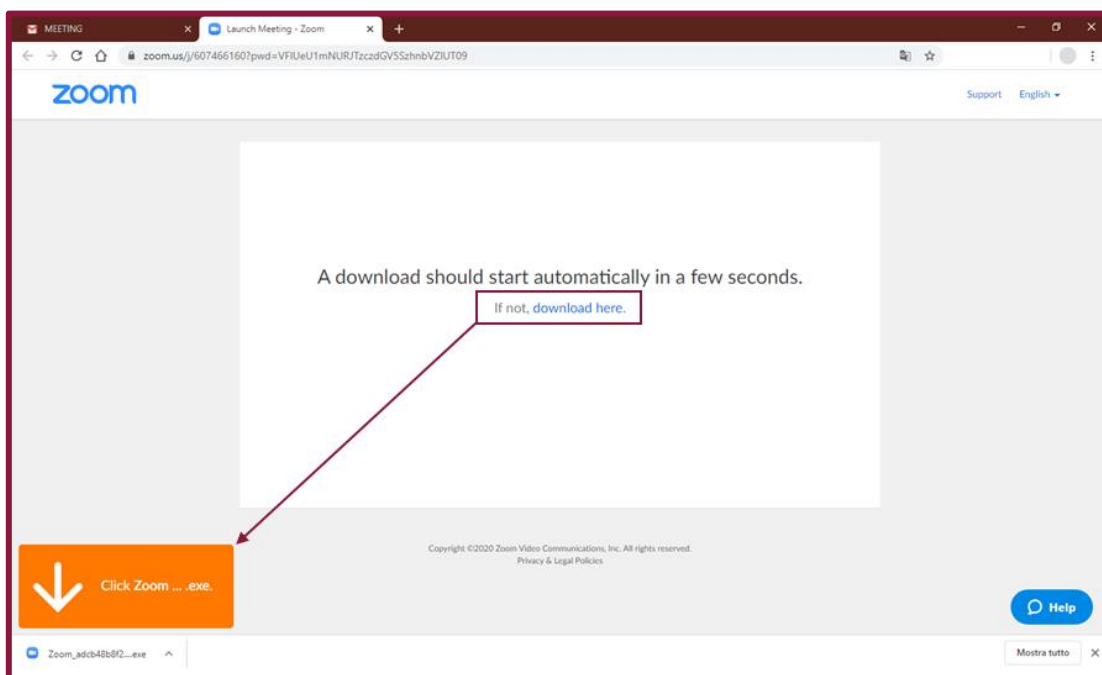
MEETING ×
Launch Meeting - Zoom ×
+
zoom.us/j/607466160?pwd=VFlUeU1mNURJTzczdGV5SzhnbVZlUT09

zoom
Support English

A download should start automatically in a few seconds.
If not, download here.

Click Zoom ... .exe.

Copyright ©2020 Zoom Video Communications, Inc. All rights reserved.
Privacy & Legal Policies

Help

Zoom_adcb48b8f2....exe
Mostra tutto ×